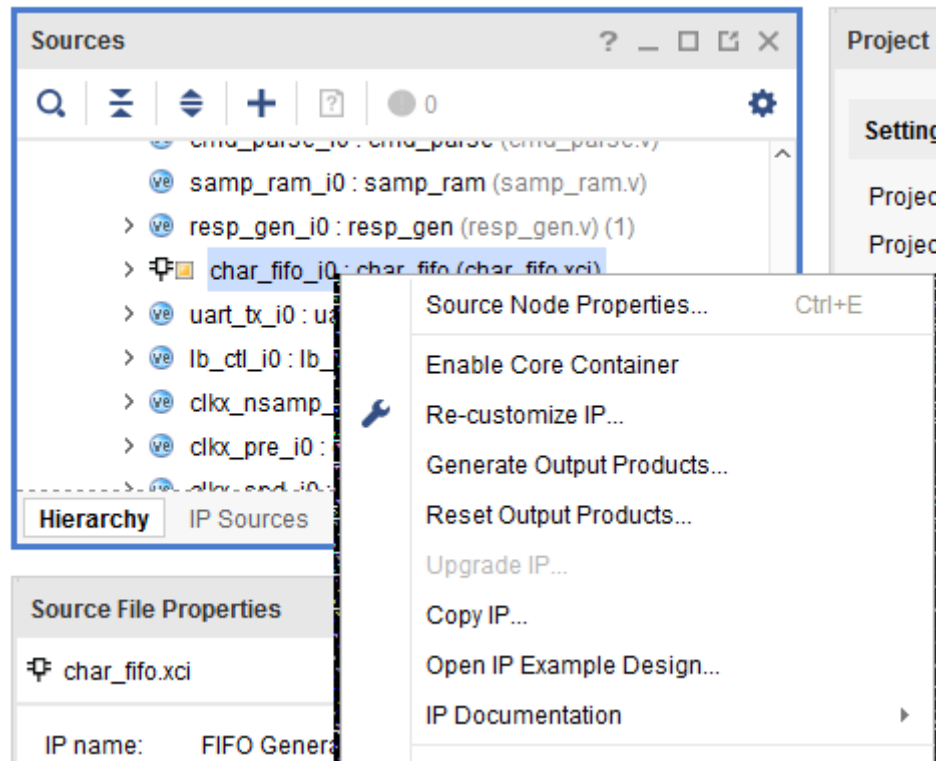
Sources

? _ ☐ ✕

0

cmd_parse_i0 : cmd_parse (cmd_parse.v)

samp_ram_i0 : samp_ram (samp_ram.v)

resp_gen_i0 : resp_gen (resp_gen.v) (1)

char_fifo_i0 : char_fifo (char_fifo.xci)

uart_tx_i0 : ua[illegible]

lb_ctl_i0 : lb_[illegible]

clkx_nsamp_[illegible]

clkx_pre_i0 : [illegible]

clkx_spd_i0 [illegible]

Hierarchy IP Sources

Source File Properties

char_fifo.xci

IP name: FIFO Genera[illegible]

Project

Setting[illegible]

Projec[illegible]

Projec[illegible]

Source Node Properties... Ctrl+E

Enable Core Container

Re-customize IP...

Generate Output Products...

Reset Output Products...

Upgrade IP...

Copy IP...

Open IP Example Design...

IP Documentation